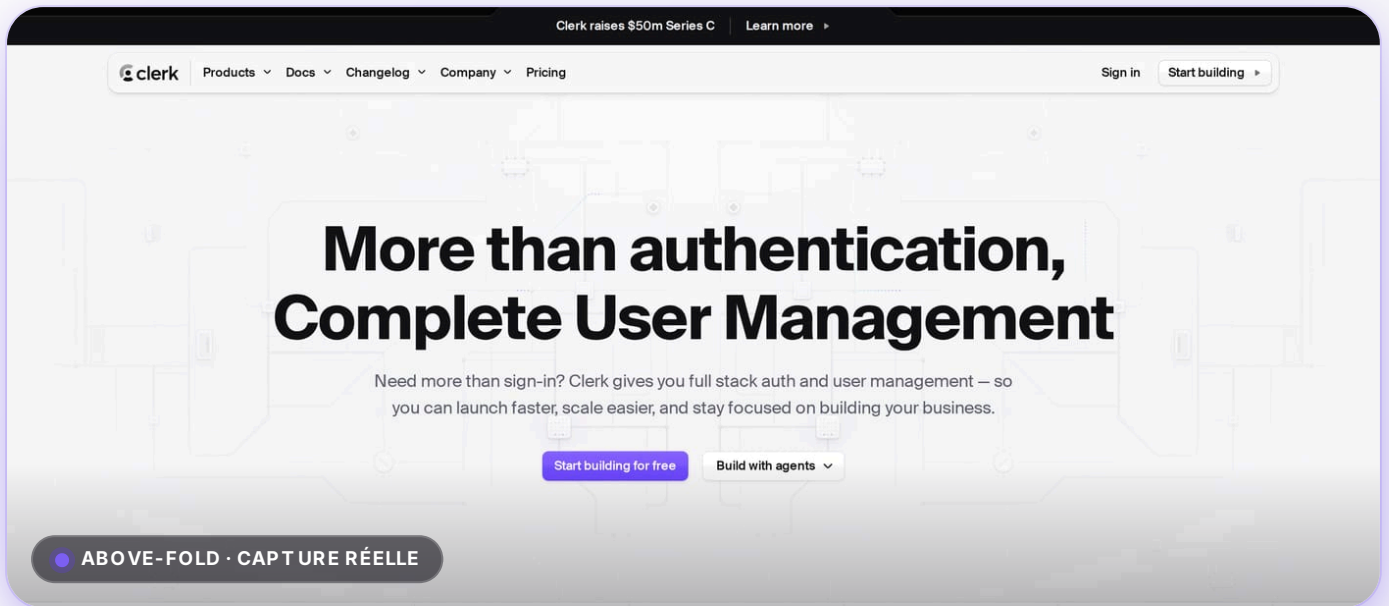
Clerk raises $50m Series C | Learn more ▸

clerk Products Docs Changelog Company Pricing Sign in Start building ▸

More than authentication, Complete User Management

Need more than sign-in? Clerk gives you full stack auth and user management — so you can launch faster, scale easier, and stay focused on building your business.

Start building for free Build with agents

ABOVE-FOLD · CAPTURE RÉELLE